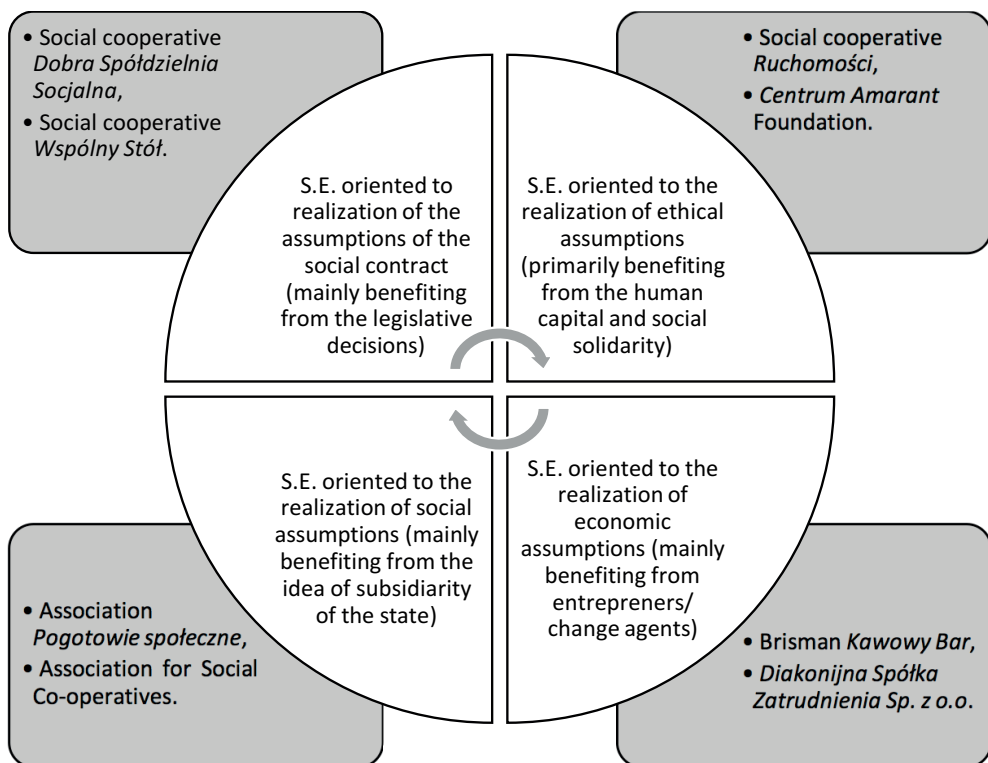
• Social cooperative *Dobra Spółdzielnia Socjalna*,
• Social cooperative *Wspólny Stół*.

• Social cooperative *Ruchomości*,
• *Centrum Amarant* Foundation.

S.E. oriented to realization of the assumptions of the social contract (mainly benefiting from the legislative decisions)

S.E. oriented to the realization of ethical assumptions (primarily benefiting from the human capital and social solidarity)

S.E. oriented to the realization of social assumptions (mainly benefiting from the idea of subsidiarity of the state)

S.E. oriented to the realization of economic assumptions (mainly benefiting from entrepreners/ change agents)

• Association *Pogotowie społeczne*,
• Association for Social Co-operatives.

• Brisman *Kawowy Bar*,
• *Diakonijna Spółka Zatrudnienia Sp. z o.o*.